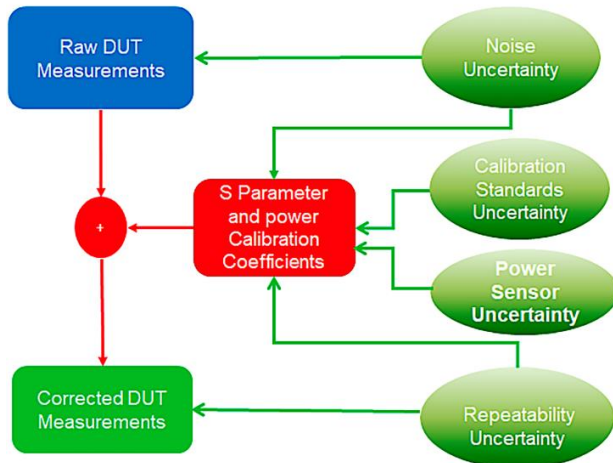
Raw DUT Measurements

Noise Uncertainty

S Parameter and power Calibration Coefficients

Calibration Standards Uncertainty

+

Power Sensor Uncertainty

Corrected DUT Measurements

Repeatability Uncertainty